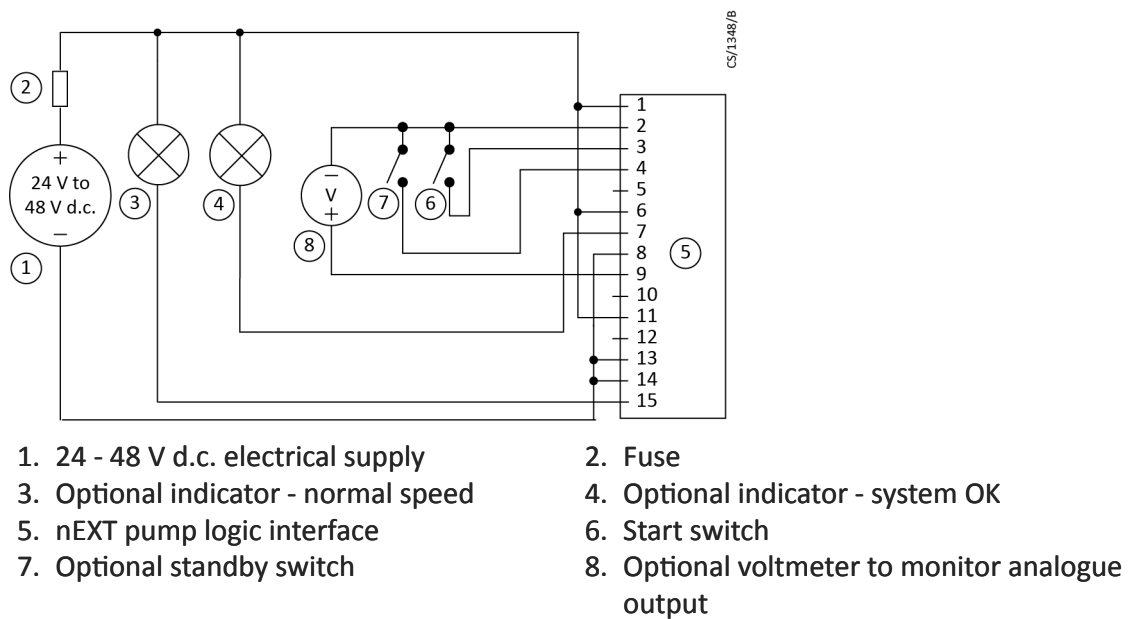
CS/1348/B

2

+
24 V to
48 V d.c.
−
1

3

4

−
V
+
8

7

6

1
2
3
4
5
6
7
8
9
10
11
12
13
14
15

5

1. 24 - 48 V d.c. electrical supply
2. Fuse
3. Optional indicator - normal speed
4. Optional indicator - system OK
5. nEXT pump logic interface
6. Start switch
7. Optional standby switch
8. Optional voltmeter to monitor analogue output